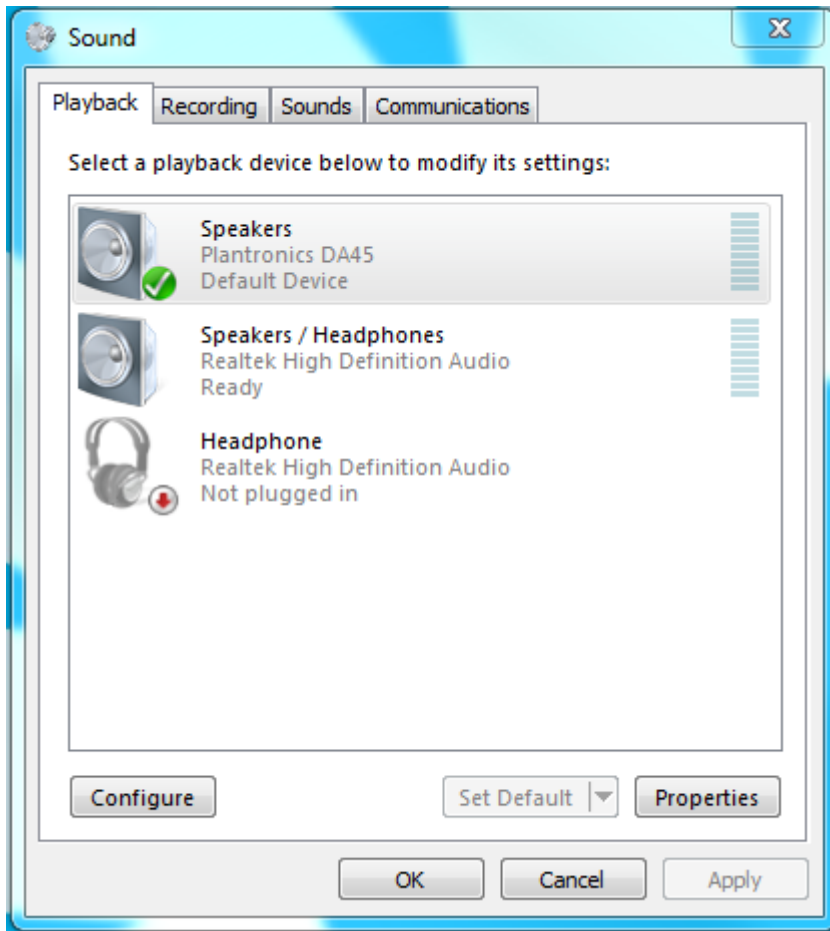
Sound

Playback | Recording | Sounds | Communications

Select a playback device below to modify its settings:

Speakers
Plantronics DA45
Default Device

Speakers / Headphones
Realtek High Definition Audio
Ready

Headphone
Realtek High Definition Audio
Not plugged in

Configure

Set Default

Properties

OK

Cancel

Apply